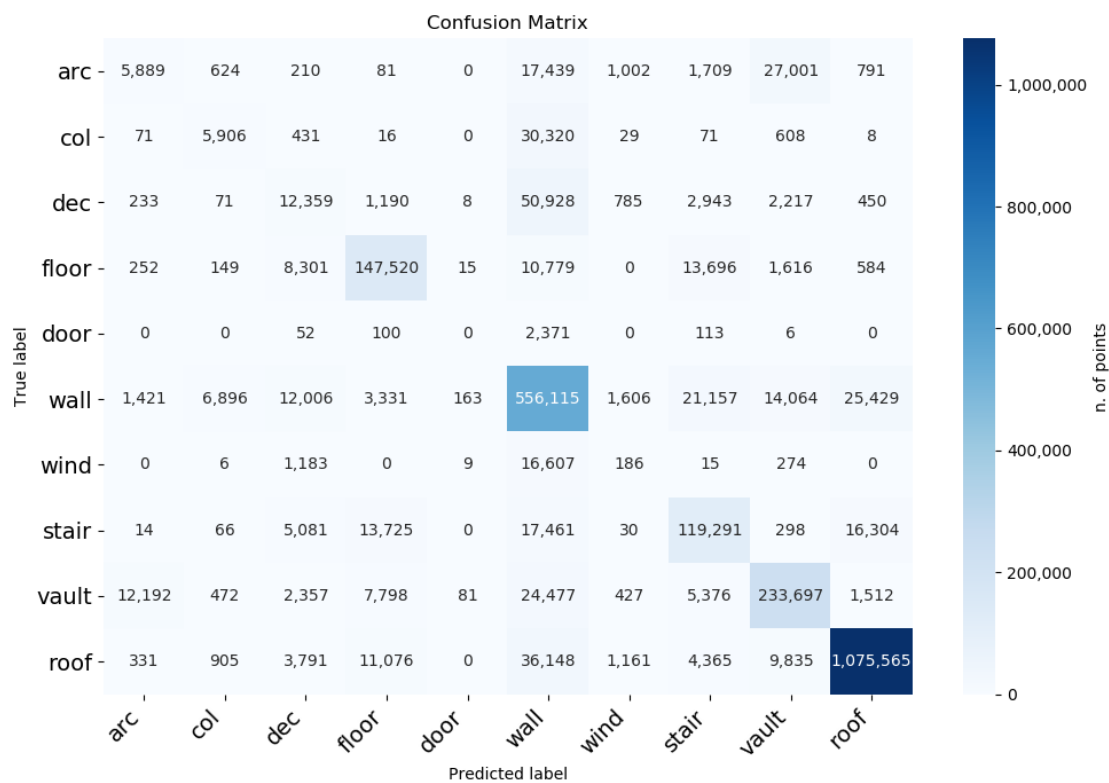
Confusion Matrix

| True label | arc | col | dec | floor | door | wall | wind | stair | vault | roof |
|---|---|---|---|---|---|---|---|---|---|---|
| arc | 5,889 | 624 | 210 | 81 | 0 | 17,439 | 1,002 | 1,709 | 27,001 | 791 |
| col | 71 | 5,906 | 431 | 16 | 0 | 30,320 | 29 | 71 | 608 | 8 |
| dec | 233 | 71 | 12,359 | 1,190 | 8 | 50,928 | 785 | 2,943 | 2,217 | 450 |
| floor | 252 | 149 | 8,301 | 147,520 | 15 | 10,779 | 0 | 13,696 | 1,616 | 584 |
| door | 0 | 0 | 52 | 100 | 0 | 2,371 | 0 | 113 | 6 | 0 |
| wall | 1,421 | 6,896 | 12,006 | 3,331 | 163 | 556,115 | 1,606 | 21,157 | 14,064 | 25,429 |
| wind | 0 | 6 | 1,183 | 0 | 9 | 16,607 | 186 | 15 | 274 | 0 |
| stair | 14 | 66 | 5,081 | 13,725 | 0 | 17,461 | 30 | 119,291 | 298 | 16,304 |
| vault | 12,192 | 472 | 2,357 | 7,798 | 81 | 24,477 | 427 | 5,376 | 233,697 | 1,512 |
| roof | 331 | 905 | 3,791 | 11,076 | 0 | 36,148 | 1,161 | 4,365 | 9,835 | 1,075,565 |

Predicted label

1,000,000
800,000
600,000
400,000
200,000
0
n. of points